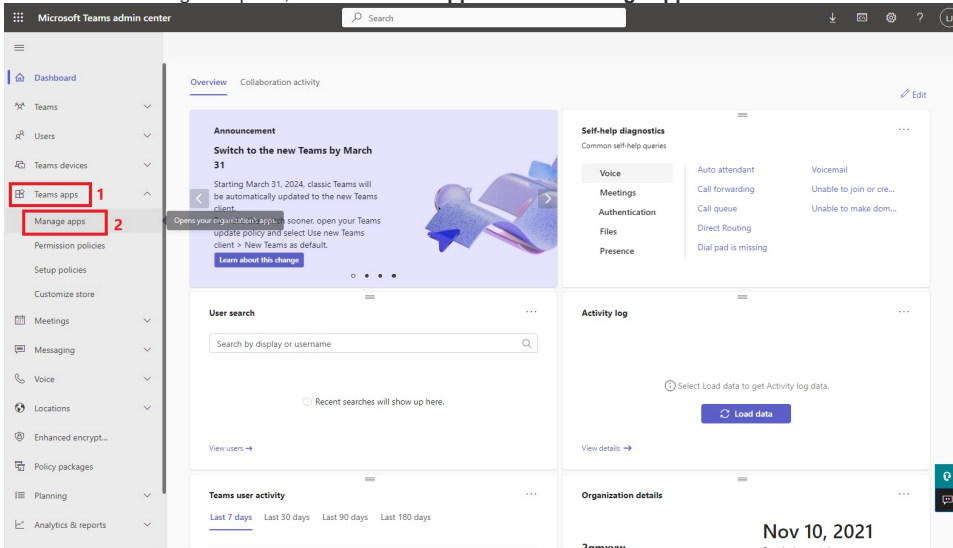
Microsoft Teams admin center

Search

Dashboard
Teams
Users
Teams devices
Teams apps 1
Manage apps 2
Permission policies
Setup policies
Customize store
Meetings
Messaging
Voice
Locations
Enhanced encrypt...
Policy packages
Planning
Analytics & reports

Overview Collaboration activity

Edit

Announcement

Switch to the new Teams by March 31

Starting March 31, 2024, classic Teams will be automatically updated to the new Teams client. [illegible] sooner, open your Teams update policy and select Use new Teams client > New Teams as default.

Opens your organization's apps

Learn about this change

Self-help diagnostics
Common self-help queries

| | | |
|---|---|---|
| Voice | Auto attendant | Voicemail |
| Meetings | Call forwarding | Unable to join or cre... |
| Authentication | Call queue | Unable to make dom... |
| Files | Direct Routing | |
| Presence | Dial pad is missing | |

User search

Search by display or username

Recent searches will show up here.

View users →

Activity log

Select Load data to get Activity log data.

Load data

View details →

Teams user activity

Last 7 days Last 30 days Last 90 days Last 180 days

Organization details

Nov 10, 2021